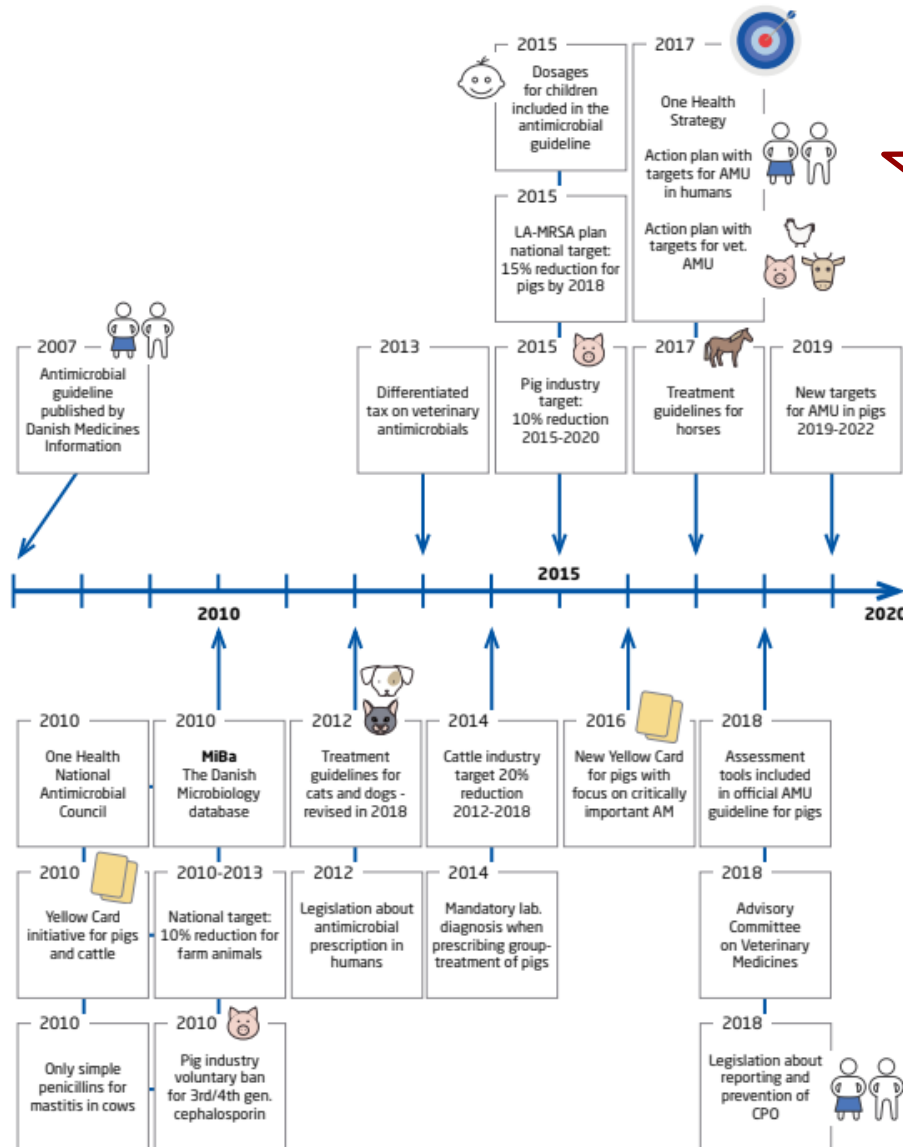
2015
Dosages for children included in the antimicrobial guideline

2015
LA-MRSA plan national target: 15% reduction for pigs by 2018

2017
One Health Strategy

Action plan with targets for AMU in humans

Action plan with targets for vet. AMU

2007
Antimicrobial guideline published by Danish Medicines Information

2013
Differentiated tax on veterinary antimicrobials

2015
Pig industry target: 10% reduction 2015-2020

2017
Treatment guidelines for horses

2019
New targets for AMU in pigs 2019-2022

2010

2015

2020

2010
One Health National Antimicrobial Council

2010
**MiBa**
The Danish Microbiology database

2012
Treatment guidelines for cats and dogs - revised in 2018

2014
Cattle industry target 20% reduction 2012-2018

2016
New Yellow Card for pigs with focus on critically important AM

2018
Assessment tools included in official AMU guideline for pigs

2010
Yellow Card initiative for pigs and cattle

2010-2013
National target: 10% reduction for farm animals

2012
Legislation about antimicrobial prescription in humans

2014
Mandatory lab. diagnosis when prescribing group-treatment of pigs

2018
Advisory Committee on Veterinary Medicines

2010
Only simple penicillins for mastitis in cows

2010
Pig industry voluntary ban for 3rd/4th gen. cephalosporin

2018
Legislation about reporting and prevention of CPO